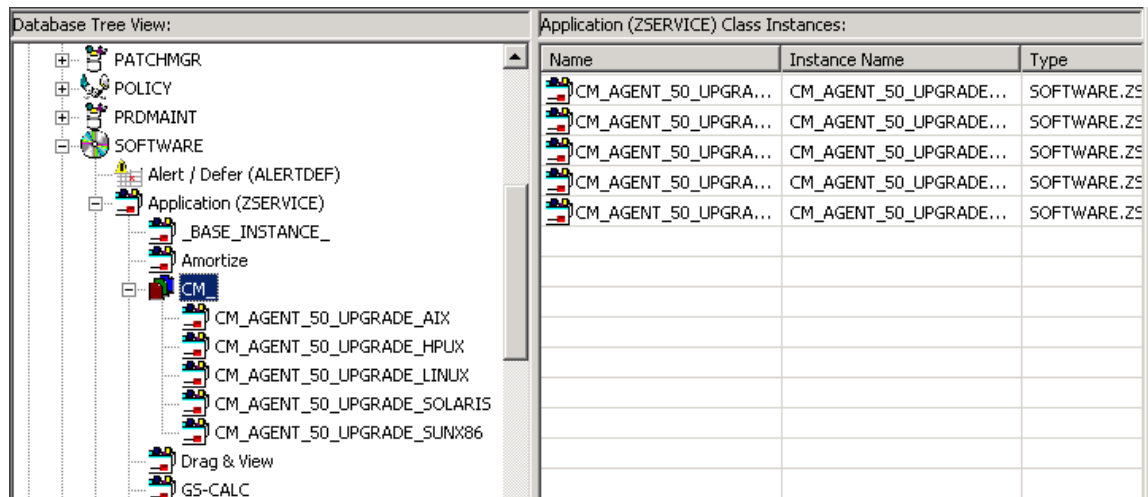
Database Tree View:

PATCHMGR
POLICY
PRDMAINT
SOFTWARE
Alert / Defer (ALERTDEF)
Application (ZSERVICE)
_BASE_INSTANCE_
Amortize
CM_
CM_AGENT_50_UPGRADE_AIX
CM_AGENT_50_UPGRADE_HPUX
CM_AGENT_50_UPGRADE_LINUX
CM_AGENT_50_UPGRADE_SOLARIS
CM_AGENT_50_UPGRADE_SUNX86
Drag & View
GS-CALC

Application (ZSERVICE) Class Instances:

| Name | Instance Name | Type |
|---|---|---|
| CM_AGENT_50_UPGRA... | CM_AGENT_50_UPGRADE... | SOFTWARE.ZS |
| CM_AGENT_50_UPGRA... | CM_AGENT_50_UPGRADE... | SOFTWARE.ZS |
| CM_AGENT_50_UPGRA... | CM_AGENT_50_UPGRADE... | SOFTWARE.ZS |
| CM_AGENT_50_UPGRA... | CM_AGENT_50_UPGRADE... | SOFTWARE.ZS |
| CM_AGENT_50_UPGRA... | CM_AGENT_50_UPGRADE... | SOFTWARE.ZS |